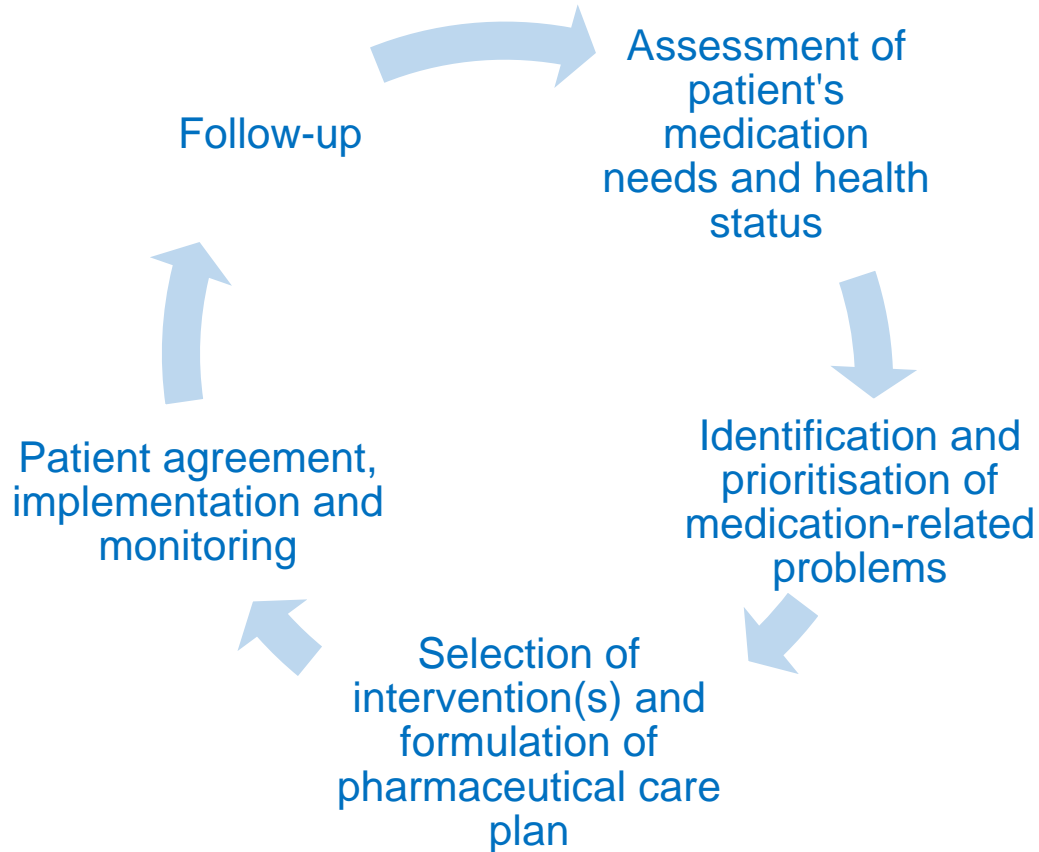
Assessment of patient's medication needs and health status

Identification and prioritisation of medication-related problems

Selection of intervention(s) and formulation of pharmaceutical care plan

Patient agreement, implementation and monitoring

Follow-up